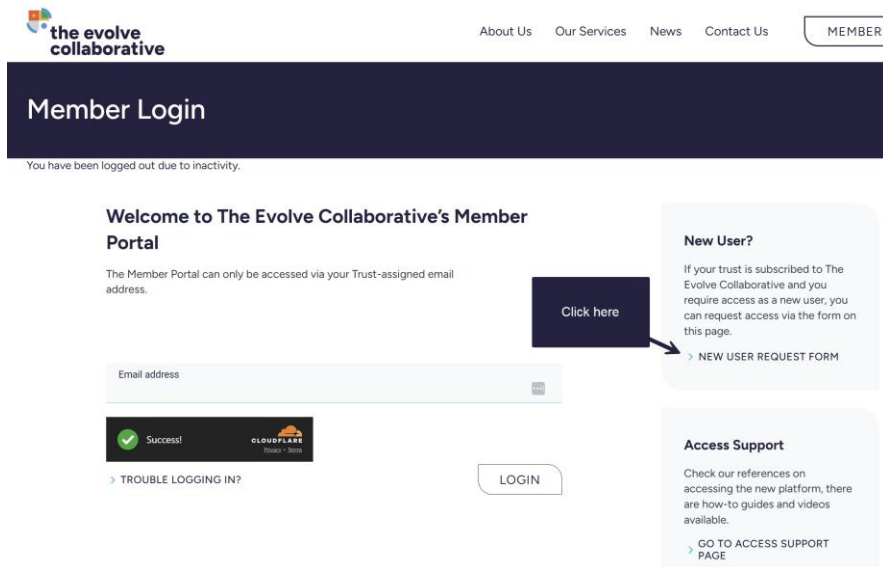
the evolve collaborative

About Us Our Services News Contact Us MEMBER

Member Login

You have been logged out due to inactivity.

Welcome to The Evolve Collaborative's Member Portal

The Member Portal can only be accessed via your Trust-assigned email address.

Click here

Email address

Success! CLOUDFLARE Privacy • Terms

> TROUBLE LOGGING IN?

LOGIN

New User?

If your trust is subscribed to The Evolve Collaborative and you require access as a new user, you can request access via the form on this page.

> NEW USER REQUEST FORM

Access Support

Check our references on accessing the new platform, there are how-to guides and videos available.

> GO TO ACCESS SUPPORT PAGE